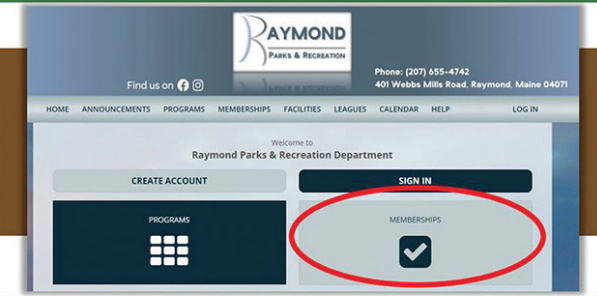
RAYMOND
PARKS & RECREATION

Find us on

Phone: (207) 655-4742
401 Webbs Mills Road, Raymond, Maine 04071

HOME ANNOUNCEMENTS PROGRAMS MEMBERSHIPS FACILITIES LEAGUES CALENDAR HELP LOG IN

Welcome to
Raymond Parks & Recreation Department

CREATE ACCOUNT

SIGN IN

PROGRAMS

MEMBERSHIPS